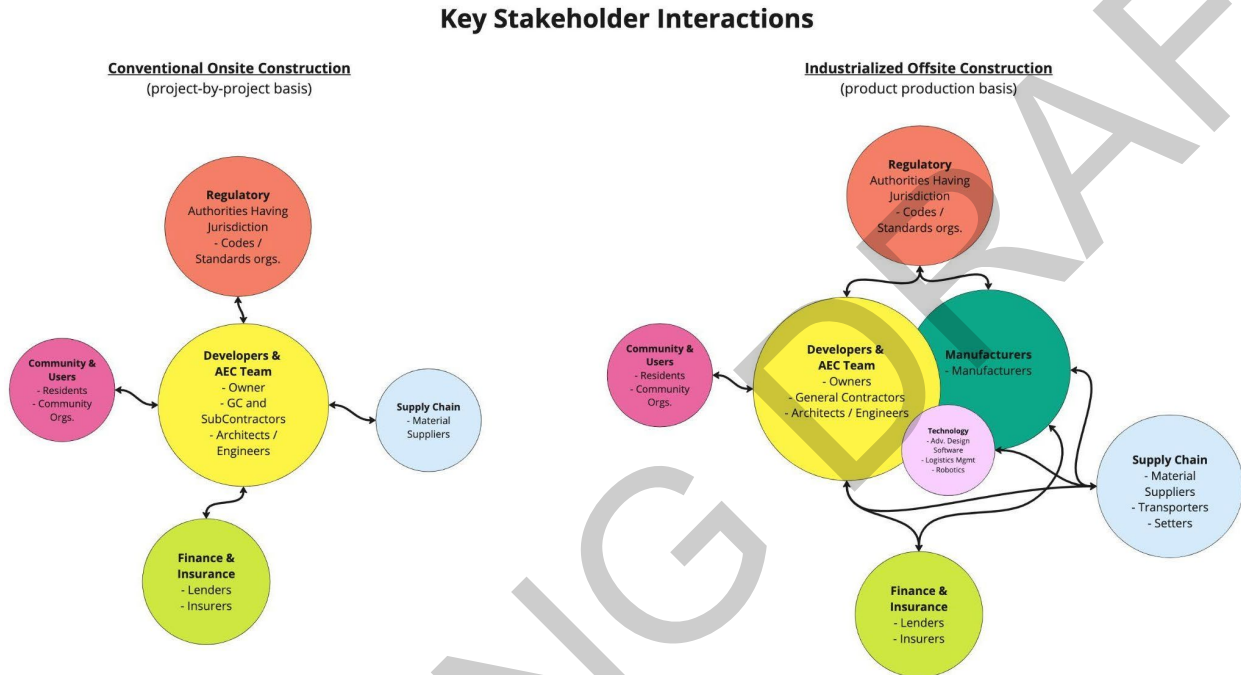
Key Stakeholder Interactions

Conventional Onsite Construction
(project-by-project basis)

Regulatory
Authorities Having Jurisdiction
- Codes / Standards orgs.

Community & Users
- Residents
- Community Orgs.

Developers & AEC Team
- Owner
- GC and SubContractors
- Architects / Engineers

Supply Chain
- Material Suppliers

Finance & Insurance
- Lenders
- Insurers

Industrialized Offsite Construction
(product production basis)

Regulatory
Authorities Having Jurisdiction
- Codes / Standards orgs.

Community & Users
- Residents
- Community Orgs.

Developers & AEC Team
- Owners
- General Contractors
- Architects / Engineers

Manufacturers
- Manufacturers

Technology
- Adv. Design Software
- Logistics Mgmt
- Robotics

Supply Chain
- Material Suppliers
- Transporters
- Setters

Finance & Insurance
- Lenders
- Insurers

DRAFTING